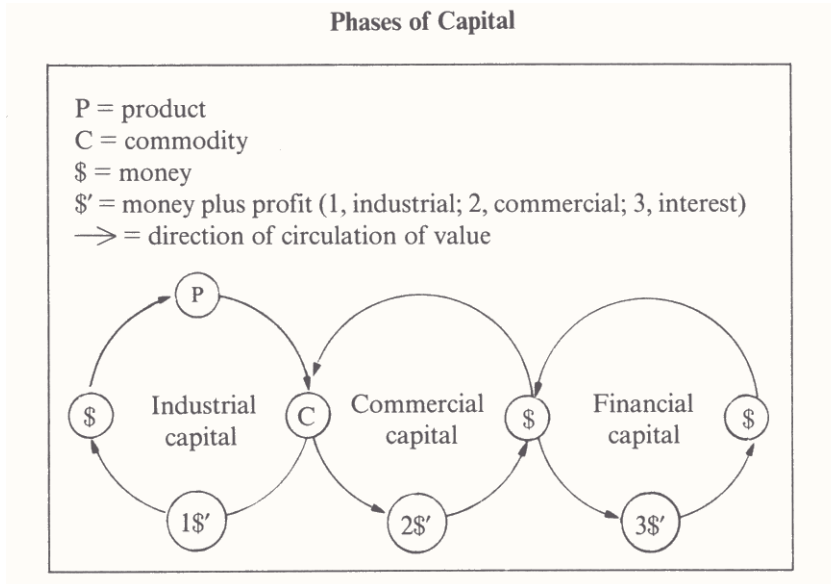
**Phases of Capital**

P = product
C = commodity
\$ = money
\$′ = money plus profit (1, industrial; 2, commercial; 3, interest)
$\longrightarrow$ = direction of circulation of value

P

\$

Industrial capital

C

Commercial capital

\$

Financial capital

\$

1\$′

2\$′

3\$′